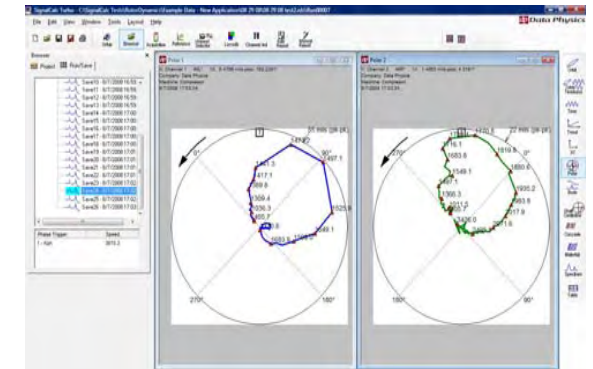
SignalCalc Turbo - C:\SignalCalc Tests\RotorDynamics\Example Data - New Application 29-08-08 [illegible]

File Edit View Window Tools Layout Help

Data Physics

Setup Browser Acquisition Reference Channel Selector Live/UB Channel Aut Report Reference Report

Browser

Project Run/Save

Save10 - 8/7/2008 16:55
Save11 - 8/7/2008 16:55
Save12 - 8/7/2008 16:55
Save13 - 8/7/2008 16:55
Save14 - 8/7/2008 17:00
Save15 - 8/7/2008 17:00
Save16 - 8/7/2008 17:00
Save17 - 8/7/2008 17:00
Save18 - 8/7/2008 17:00
Save19 - 8/7/2008 17:00
Save20 - 8/7/2008 17:01
Save21 - 8/7/2008 17:01
Save22 - 8/7/2008 17:01
Save23 - 8/7/2008 17:01
Save24 - 8/7/2008 17:02
Save25 - 8/7/2008 17:02
Save26 - 8/7/2008 17:03

Phase Trigger Speed
1 - High 3815.2

Polar 1

Company: Data Physics
Machine: Compressor
8/7/2008 17:03:34

1 25 mils [pk-pk]
0° 90°
1457.1 1417.1 1437.3 1389.9 1309.4 1036.3 465.7 1525.8 2049.1 1693.6
270° 180°

Polar 2

Company: Data Physics
Machine: Compressor
8/7/2008 17:03:34

22 mils [pk-pk]
270° 0°
1716.1 1653.6 1919.8 1549.1 1860.6 1366.3 2003.2 1091.5 1983.8 917.8 3436.0 1276.9
180° 90°

Polar Orbit Bode Cascade Waterfall Spectrum Table